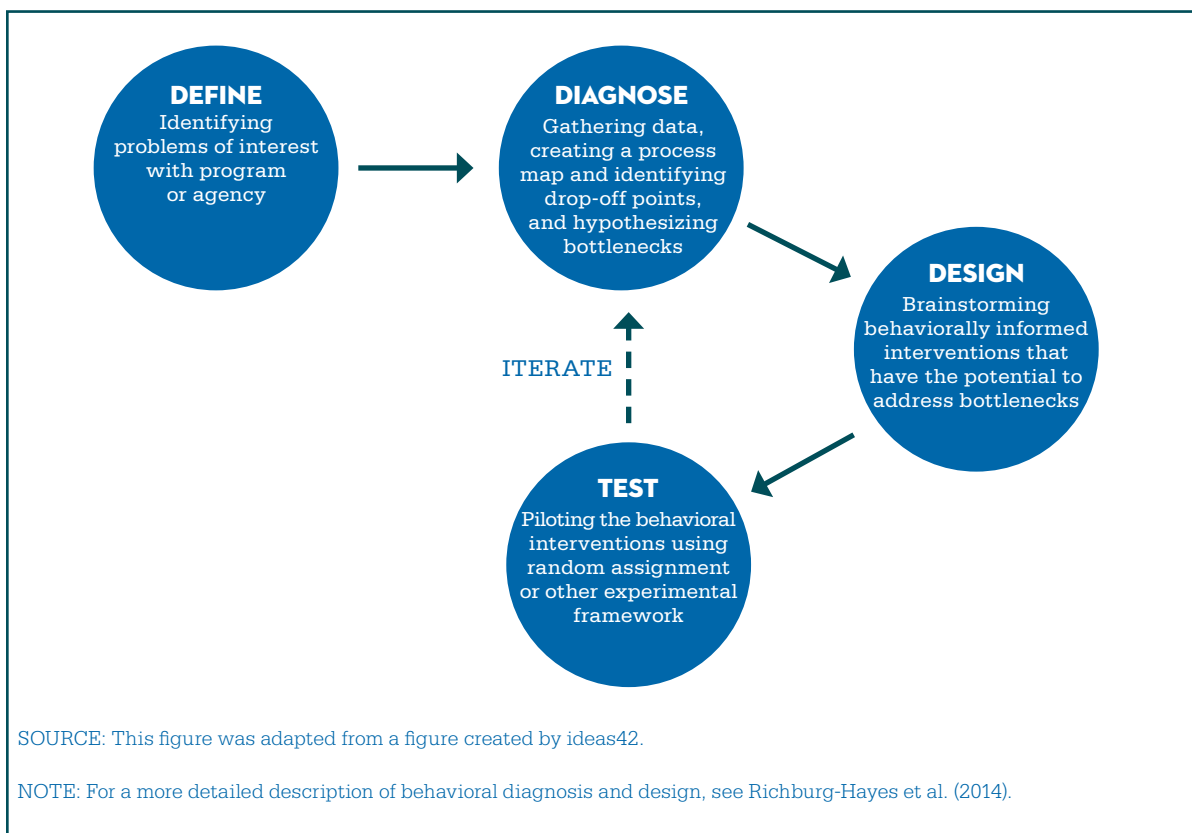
DEFINE
Identifying problems of interest with program or agency

DIAGNOSE
Gathering data, creating a process map and identifying drop-off points, and hypothesizing bottlenecks

DESIGN
Brainstorming behaviorally informed interventions that have the potential to address bottlenecks

TEST
Piloting the behavioral interventions using random assignment or other experimental framework

ITERATE

SOURCE: This figure was adapted from a figure created by ideas42.

NOTE: For a more detailed description of behavioral diagnosis and design, see Richburg-Hayes et al. (2014).